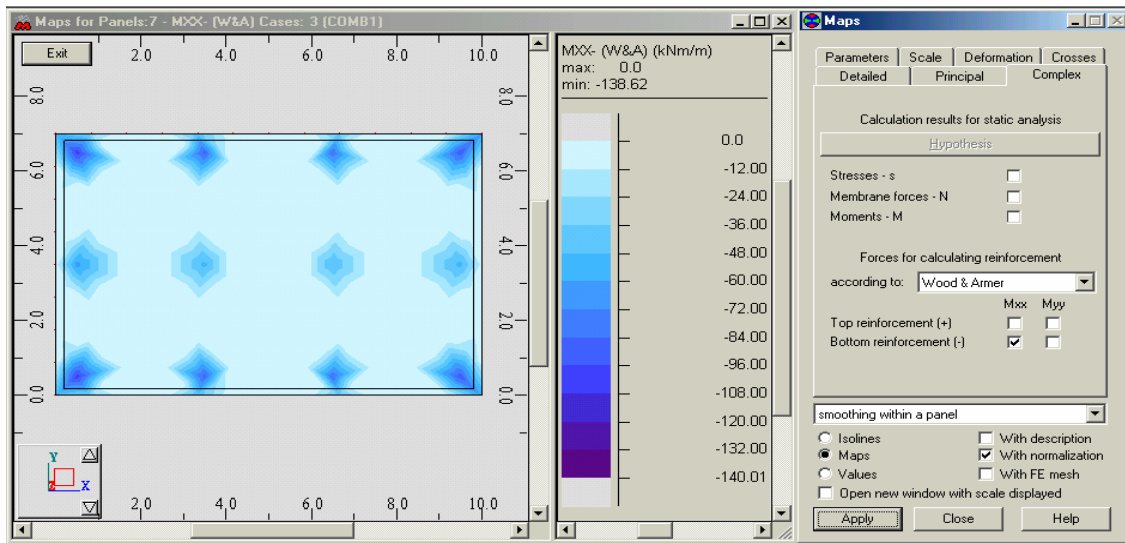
Maps for Panels:7 - MXX- (W&A) Cases: 3 (COMB1)

Exit

2.0 4.0 6.0 8.0 10.0

8.0 6.0 4.0 2.0 0.0

8.0 6.0 4.0 2.0 0.0

Y
Z X

2.0 4.0 6.0 8.0 10.0

MXX- (W&A) (kNm/m)
max: 0.0
min: -138.62

0.0
-12.00
-24.00
-36.00
-48.00
-60.00
-72.00
-84.00
-96.00
-108.00
-120.00
-132.00
-140.01

Maps

Parameters | Scale | Deformation | Crosses
Detailed | Principal | Complex

Calculation results for static analysis

Hypothesis

Stresses - s
Membrane forces - N
Moments - M

Forces for calculating reinforcement

according to: Wood & Armer

Mxx Myy
Top reinforcement (+)
Bottom reinforcement (-)

smoothing within a panel

Isolines
Maps
Values

With description
With normalization
With FE mesh

Open new window with scale displayed

Apply Close Help